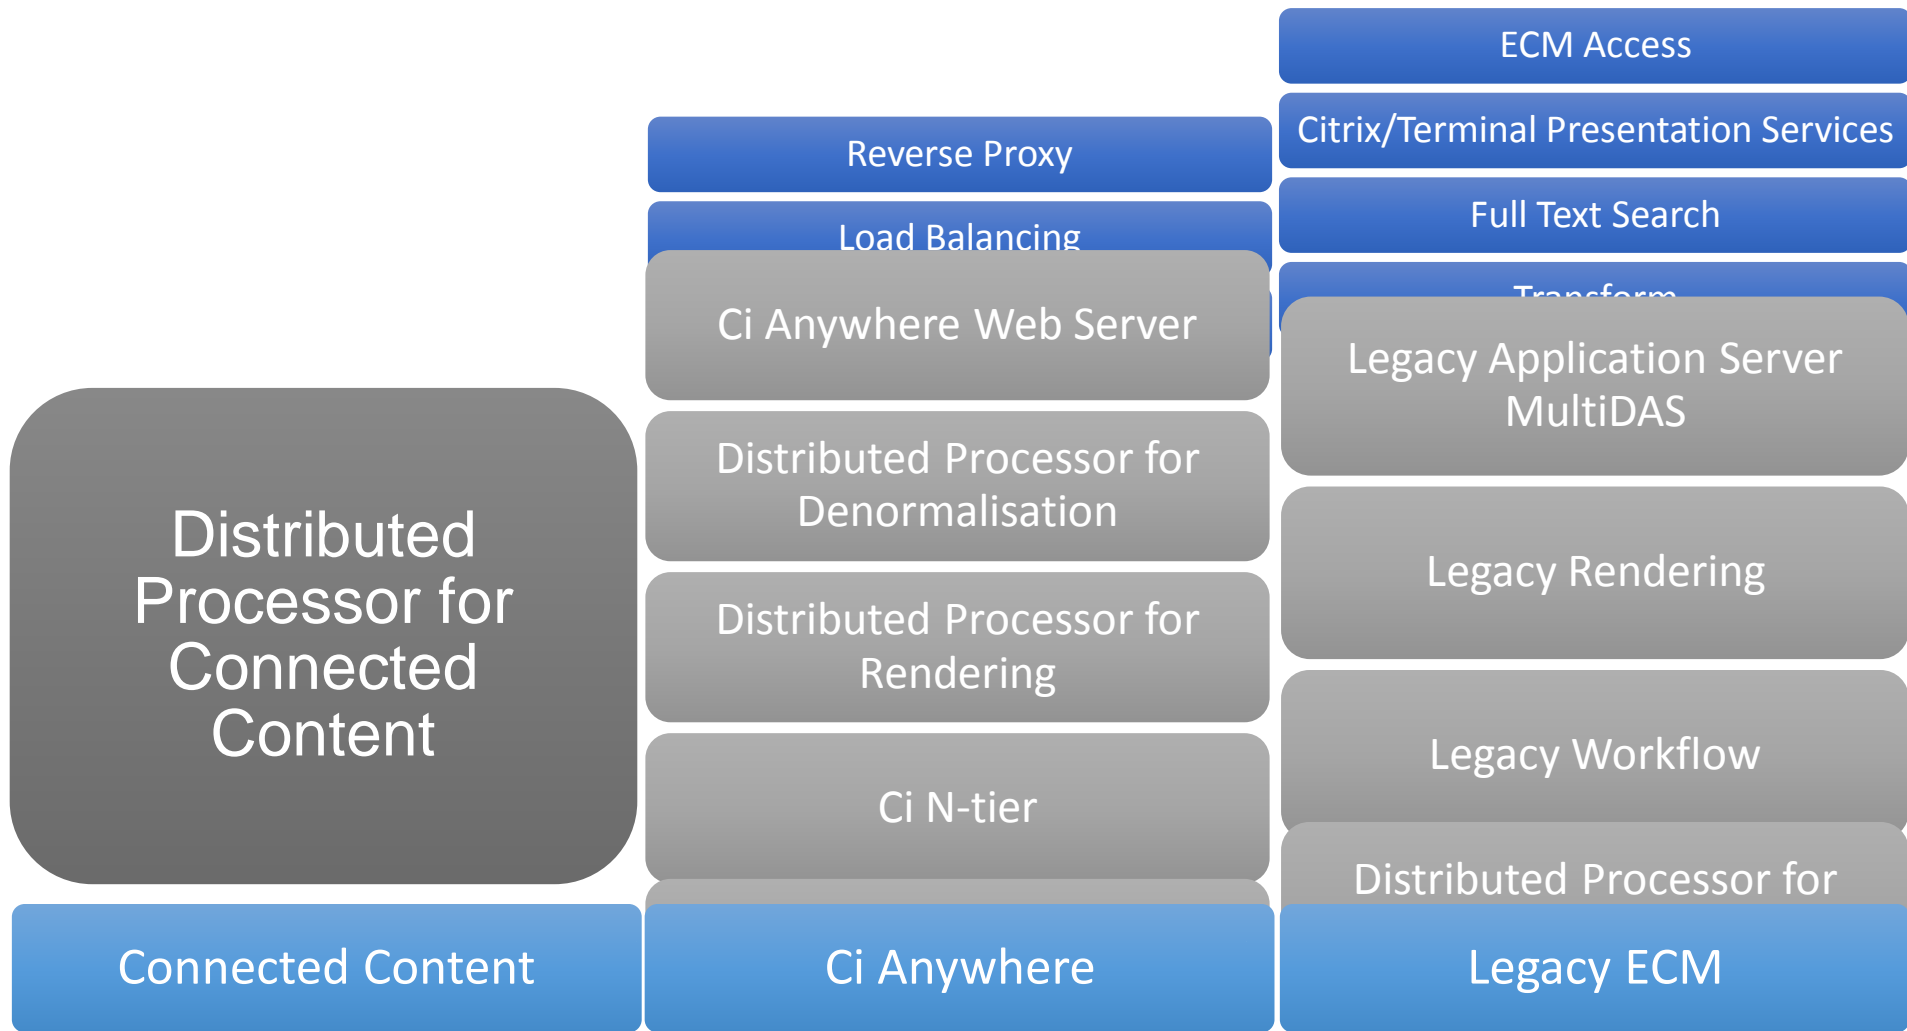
ECM Access

Citrix/Terminal Presentation Services

Full Text Search

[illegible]

Reverse Proxy

Load Balancing

Ci Anywhere Web Server

Legacy Application Server MultiDAS

Distributed Processor for Connected Content

Distributed Processor for Denormalisation

Distributed Processor for Rendering

Legacy Rendering

Ci N-tier

Legacy Workflow

Distributed Processor for

Connected Content

Ci Anywhere

Legacy ECM